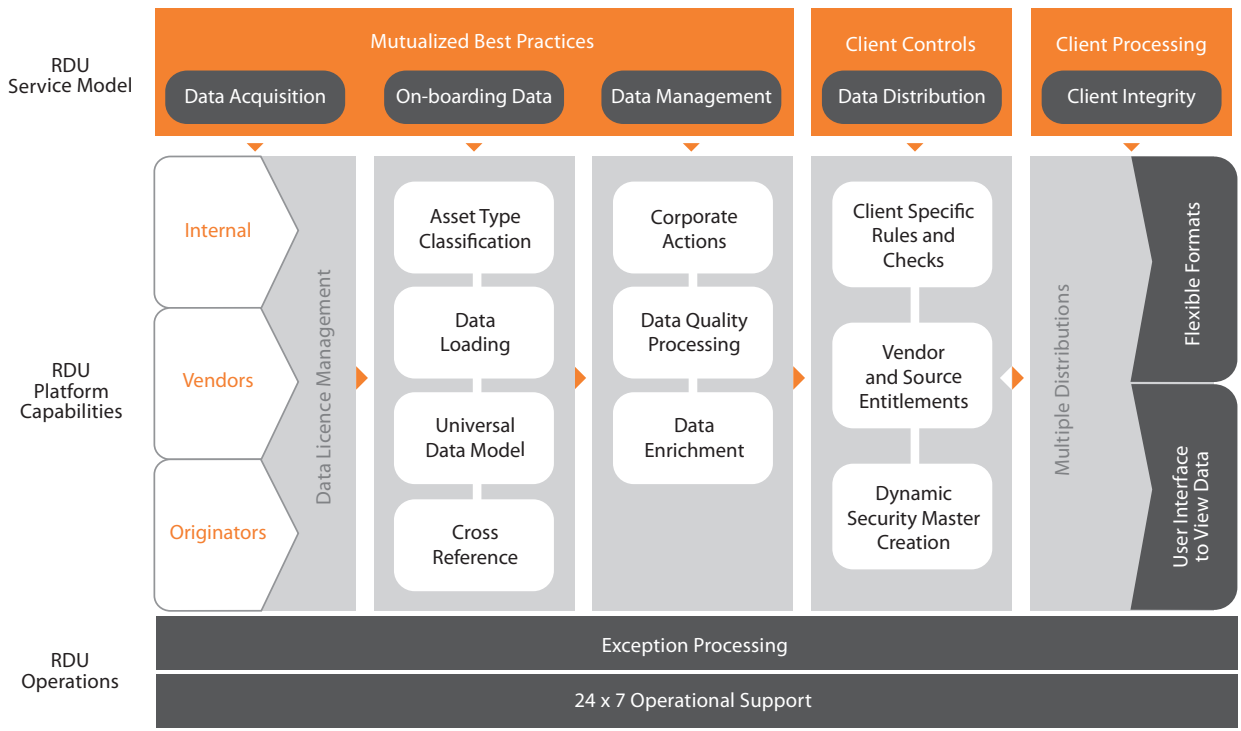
RDU
Service Model

Mutualized Best Practices

Data Acquisition

On-boarding Data

Data Management

Client Controls

Data Distribution

Client Processing

Client Integrity

RDU
Platform
Capabilities

Internal

Vendors

Originators

Data Licence Management

Asset Type Classification

Data Loading

Universal Data Model

Cross Reference

Corporate Actions

Data Quality Processing

Data Enrichment

Client Specific Rules and Checks

Vendor and Source Entitlements

Dynamic Security Master Creation

Multiple Distributions

Flexible Formats

User Interface to View Data

RDU
Operations

Exception Processing

24 x 7 Operational Support